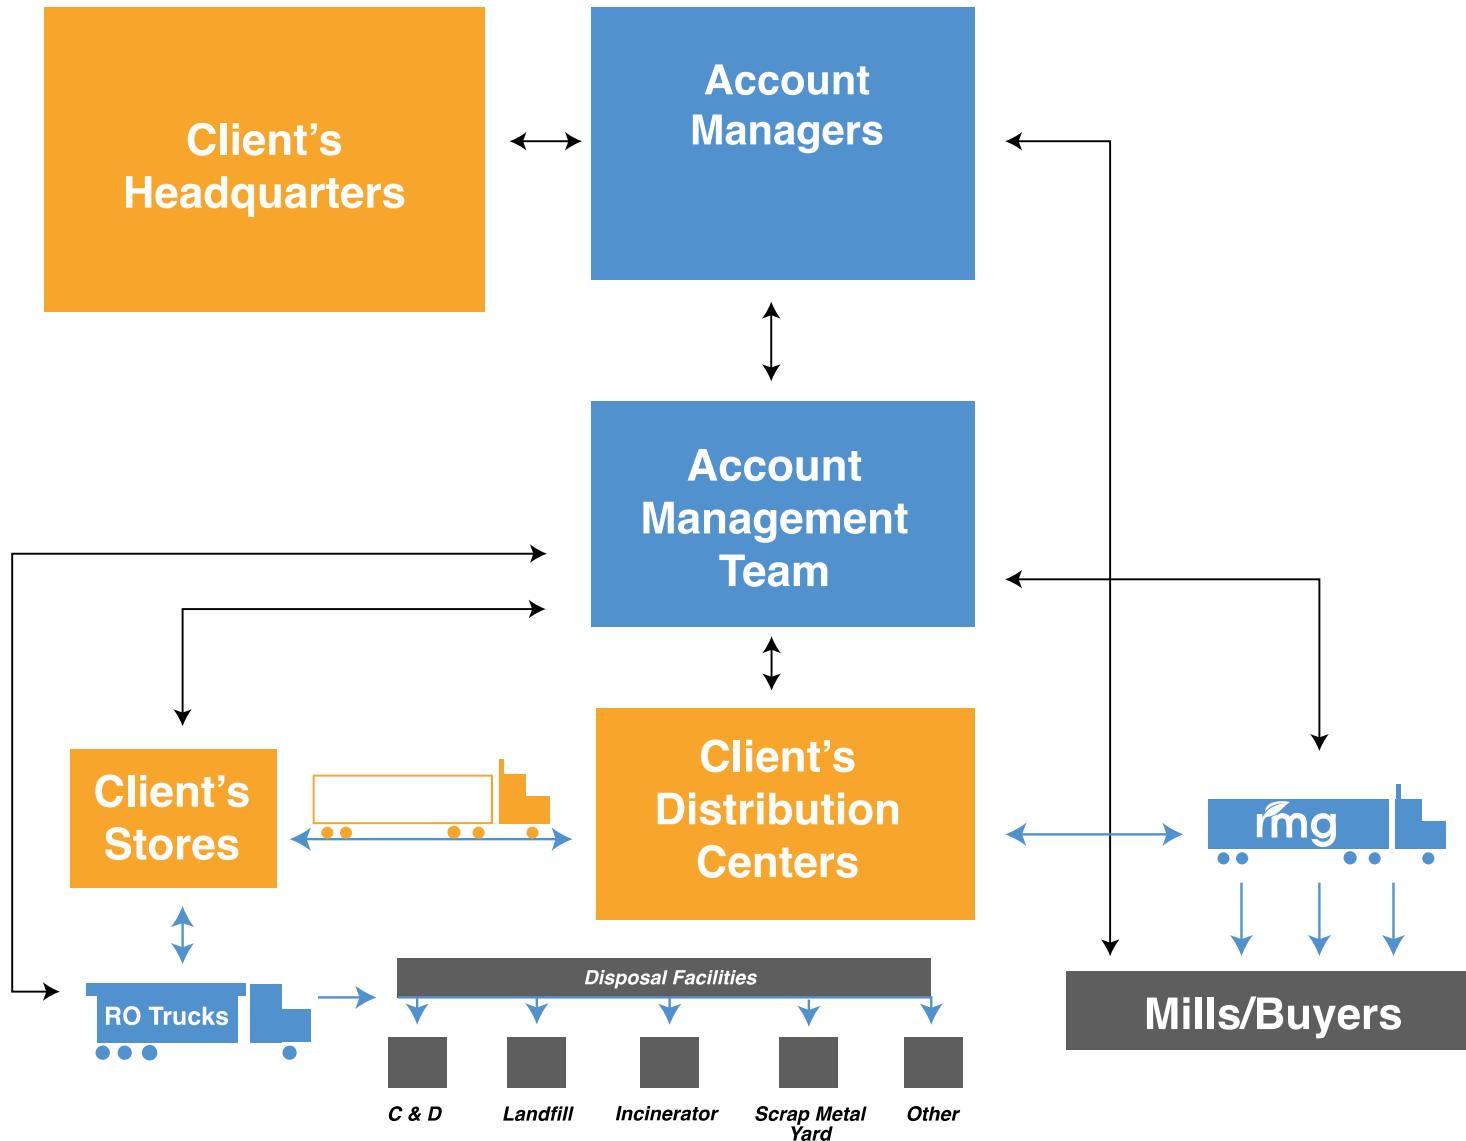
Client's Headquarters

Account Managers

Account Management Team

Client's Stores

Client's Distribution Centers

rmg

RO Trucks

Disposal Facilities

C & D

Landfill

Incinerator

Scrap Metal Yard

Other

Mills/Buyers